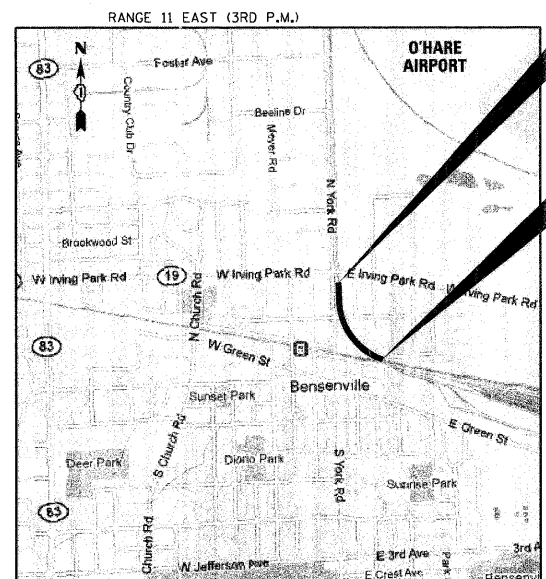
RANGE 11 EAST (3RD P.M.)

N

83

Foster Ave

O'HARE AIRPORT

Country Club Dr

Beeline Dr

Meyer Rd

N York Rd

Brookwood St

W Irving Park Rd

19

W Irving Park Rd

E Irving Park Rd

W Irving Park Rd

83

N Church Rd

W Green St

Bensenville

Sunset Park

E Green St

S Church Rd

Deer Park

Dionne Park

S York Rd

Sunrise Park

83

Church Rd

W Jefferson Ave

E 3rd Ave

E Crest Ave

Park

3rd A

Bensenv